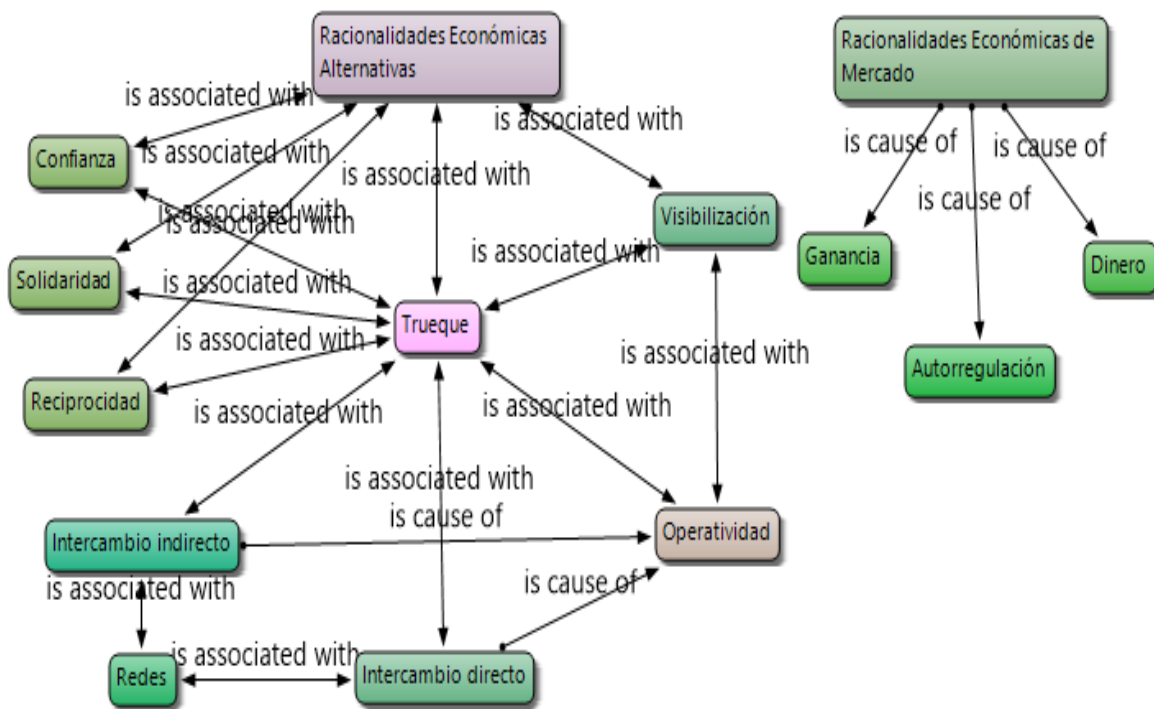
Racionalidades Económicas Alternativas

Racionalidades Económicas de Mercado

is associated with
is associated with
is associated with
is associated with
is associated with
is associated with
is associated with
is associated with

Confianza
Solidaridad
Reciprocidad
Visibilización
Trueque

is cause of
is cause of
is cause of

Ganancia
Dinero
Autorregulación

is associated with
is associated with
is associated with
is associated with
is associated with
is cause of
is cause of
is associated with
is associated with

Intercambio indirecto
Operatividad
Redes
Intercambio directo